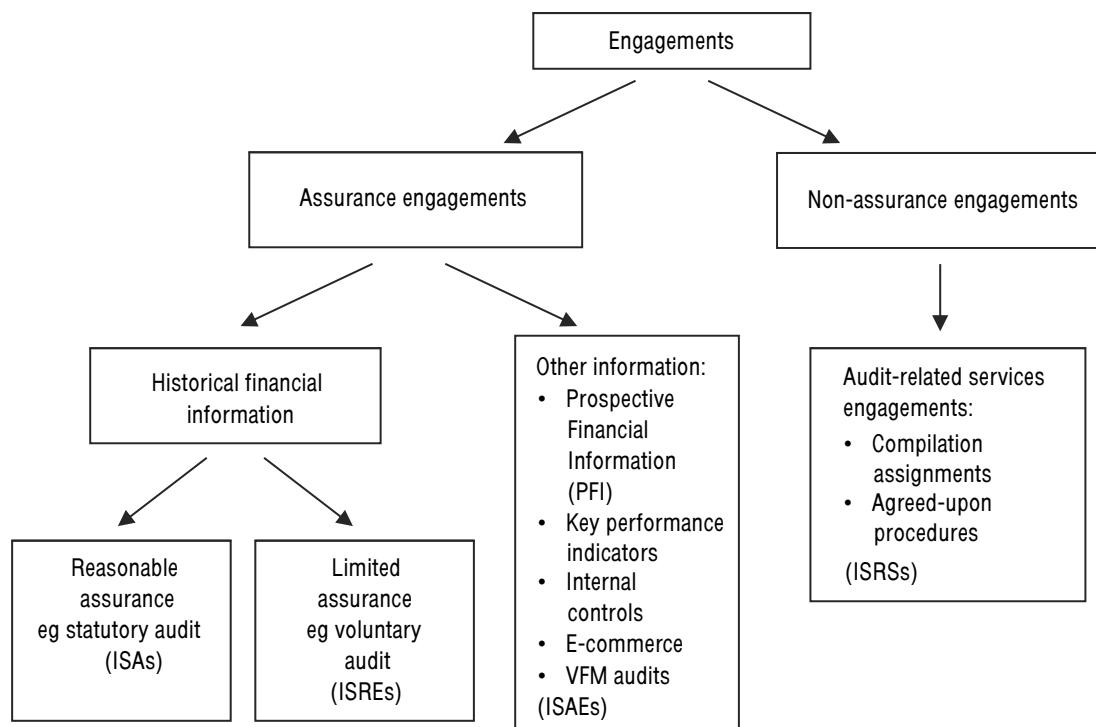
Engagements

Assurance engagements

Non-assurance engagements

Historical financial information

Other information:
- Prospective Financial Information (PFI)
- Key performance indicators
- Internal controls
- E-commerce
- VFM audits
(ISAEs)

Audit-related services engagements:
- Compilation assignments
- Agreed-upon procedures
(ISRSs)

Reasonable assurance eg statutory audit (ISAs)

Limited assurance eg voluntary audit (ISREs)